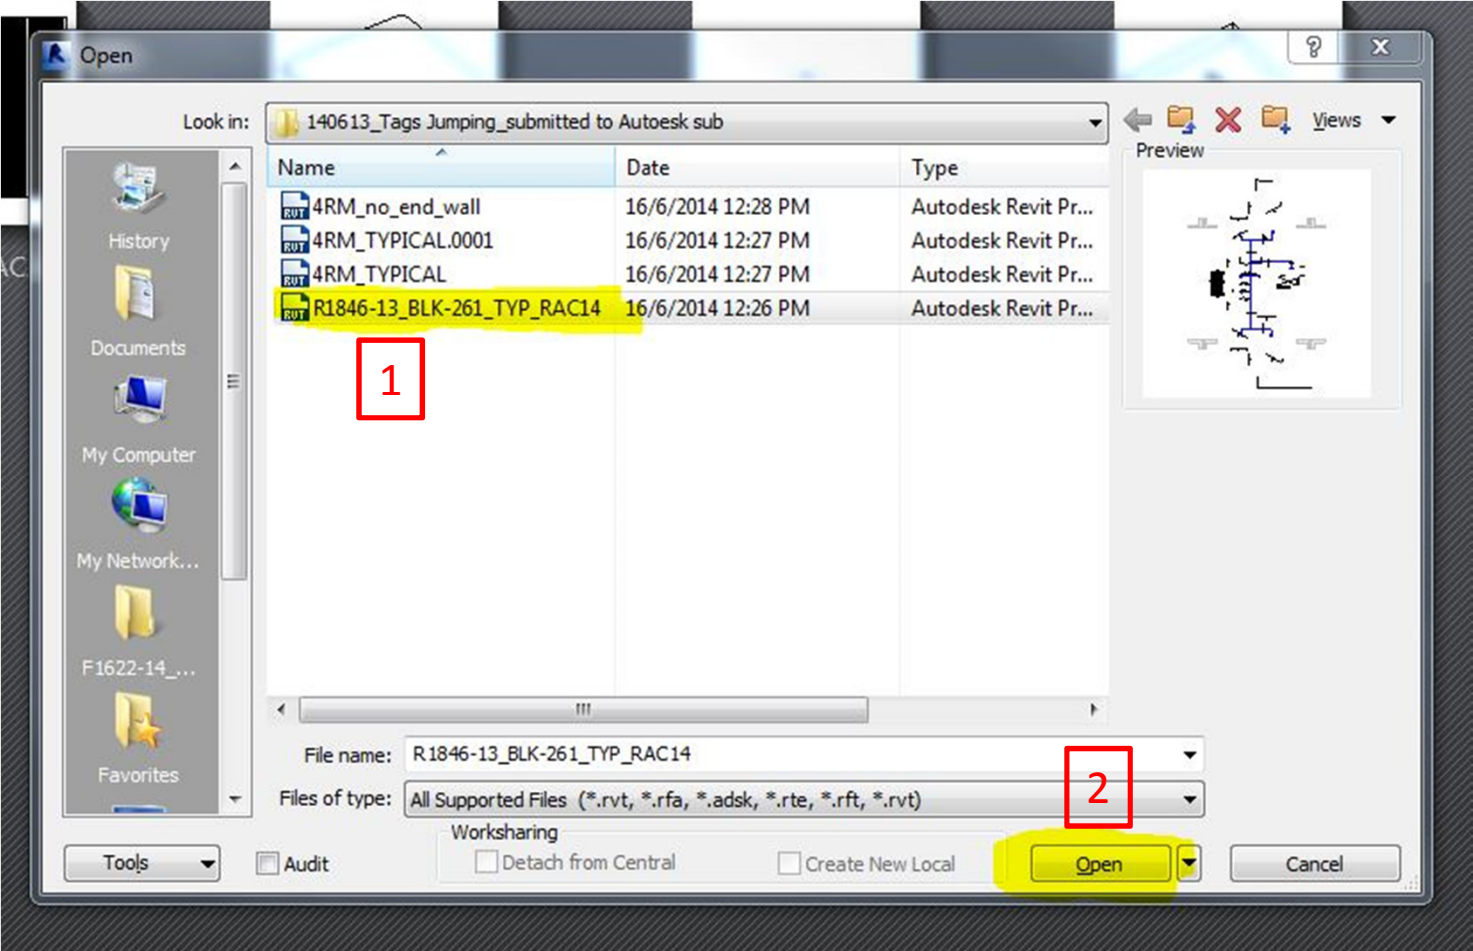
Open

Look in: 140613_Tags Jumping_submitted to Autoesk sub

Views

History
Documents
My Computer
My Network...
F1622-14_...
Favorites

| Name | Date | Type |
|---|---|---|
| 4RM_no_end_wall | 16/6/2014 12:28 PM | Autodesk Revit Pr... |
| 4RM_TYPICAL.0001 | 16/6/2014 12:27 PM | Autodesk Revit Pr... |
| 4RM_TYPICAL | 16/6/2014 12:27 PM | Autodesk Revit Pr... |
| R1846-13_BLK-261_TYP_RAC14 | 16/6/2014 12:26 PM | Autodesk Revit Pr... |

1

Preview

File name: R1846-13_BLK-261_TYP_RAC14

Files of type: All Supported Files (*.rvt, *.rfa, *.adsk, *.rte, *.rft, *.rvt)

2

Worksharing

Tools

Audit

Detach from Central

Create New Local

Open

Cancel